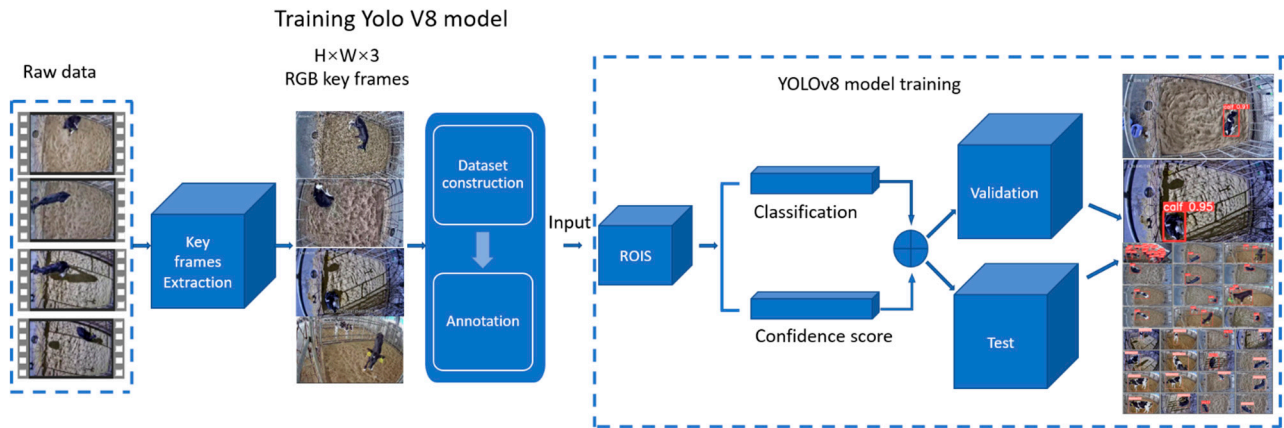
Training Yolo V8 model

Raw data

H×W×3
RGB key frames

Key frames Extraction

Dataset construction

Annotation

Input

YOLOv8 model training

ROIS

Classification

Confidence score

Validation

Test

calf 0.95

calf 0.95